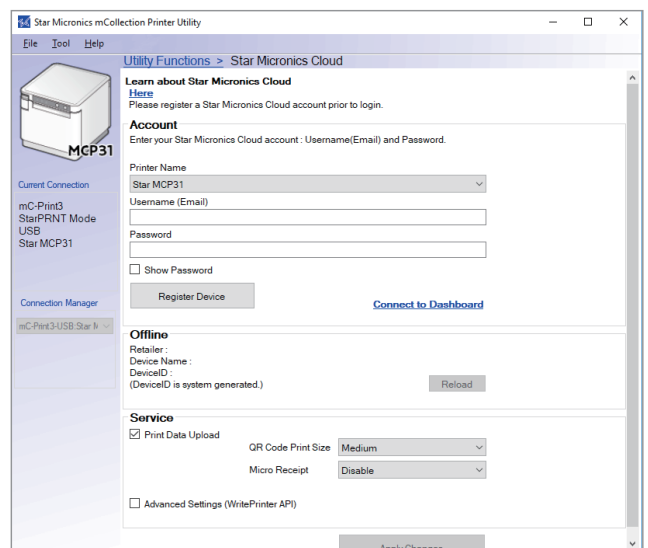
Star Micronics mCollection Printer Utility

File Tool Help

MCP31

Current Connection

mC-Print3
StarPRNT Mode
USB
Star MCP31

Connection Manager

mC-Print3-USB:Star M

Utility Functions > Star Micronics Cloud

Learn about Star Micronics Cloud
Here
Please register a Star Micronics Cloud account prior to login.

Account
Enter your Star Micronics Cloud account : Username(Email) and Password.

Printer Name
Star MCP31
Username (Email)

Password

Show Password

Register Device

Connect to Dashboard

Offline
Retailer :
Device Name :
DeviceID :
(DeviceID is system generated.)

Reload

Service
Print Data Upload
QR Code Print Size Medium
Micro Receipt Disable

Advanced Settings (WritePrinter API)

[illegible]